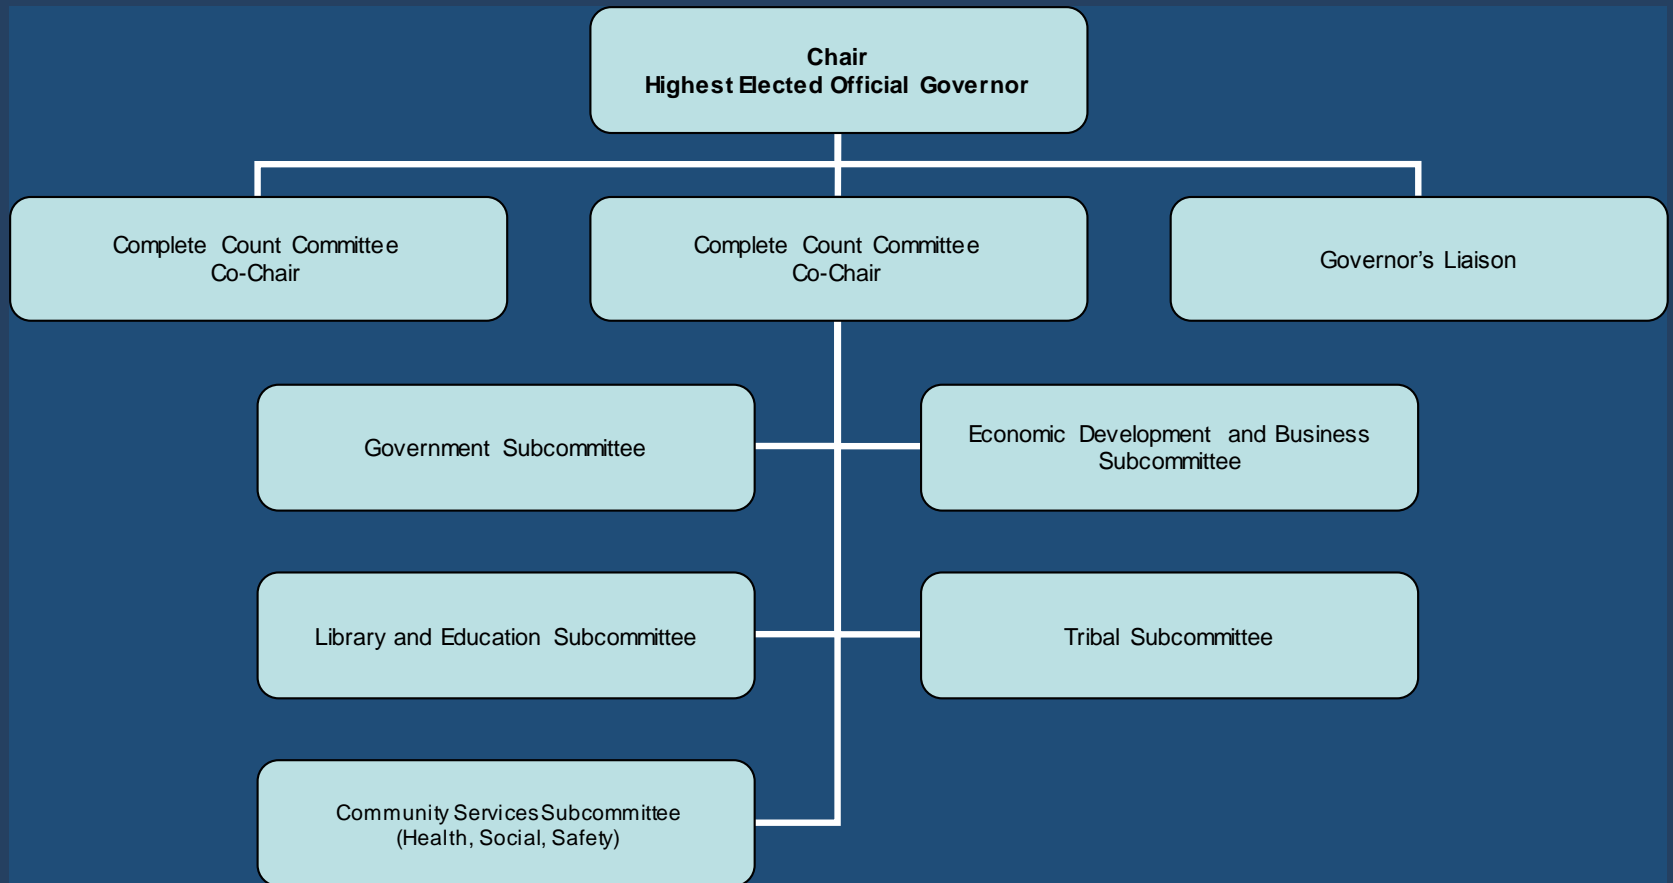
Chair
Highest Elected Official Governor

Complete Count Committee
Co-Chair

Complete Count Committee
Co-Chair

Governor’s Liaison

Government Subcommittee

Economic Development and Business Subcommittee

Library and Education Subcommittee

Tribal Subcommittee

Community Services Subcommittee
(Health, Social, Safety)